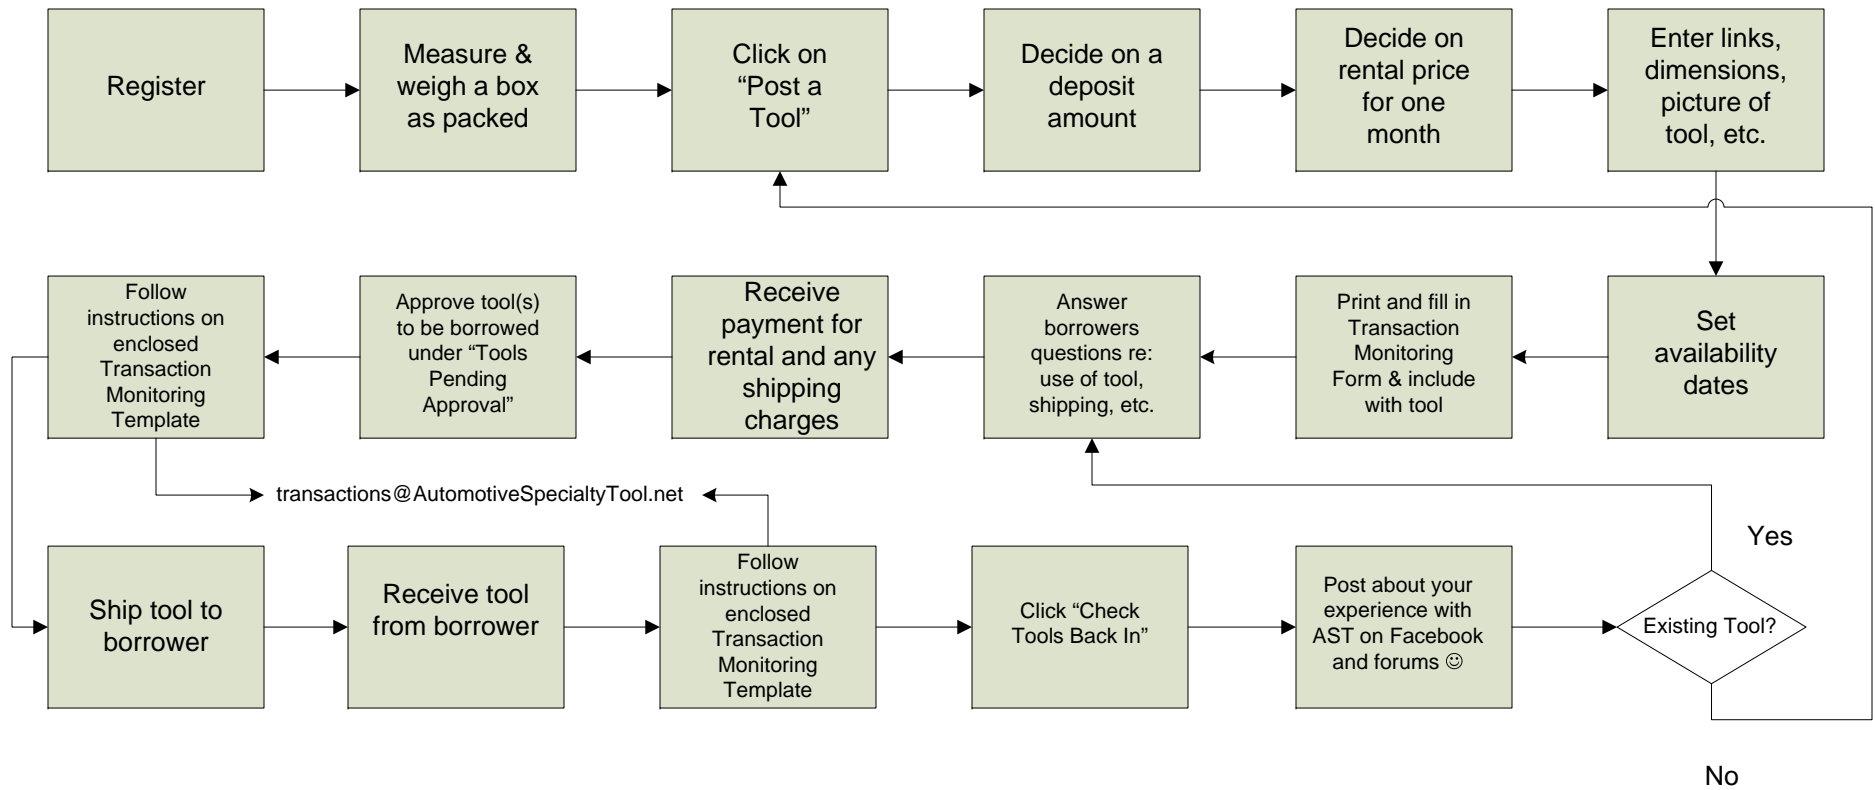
Register

Measure & weigh a box as packed

Click on “Post a Tool”

Decide on a deposit amount

Decide on rental price for one month

Enter links, dimensions, picture of tool, etc.

Set availability dates

Print and fill in Transaction Monitoring Form & include with tool

Answer borrowers questions re: use of tool, shipping, etc.

Receive payment for rental and any shipping charges

Approve tool(s) to be borrowed under “Tools Pending Approval”

Follow instructions on enclosed Transaction Monitoring Template

transactions@AutomotiveSpecialtyTool.net

Ship tool to borrower

Receive tool from borrower

Follow instructions on enclosed Transaction Monitoring Template

Click “Check Tools Back In”

Post about your experience with AST on Facebook and forums ☺

Existing Tool?

Yes

No